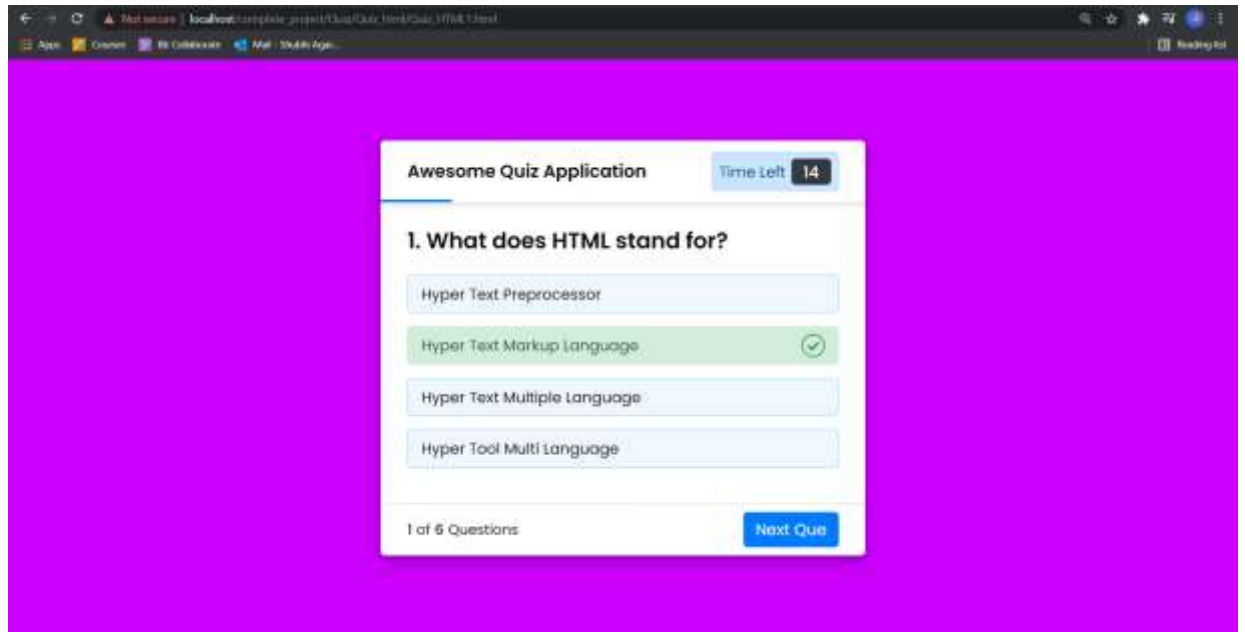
Not secure | localhost/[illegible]

Apps Courses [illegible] Mail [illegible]

Reading list

Awesome Quiz Application

Time Left 14

1. What does HTML stand for?

Hyper Text Preprocessor

Hyper Text Markup Language

Hyper Text Multiple Language

Hyper Tool Multi Language

1 of 6 Questions

Next Que